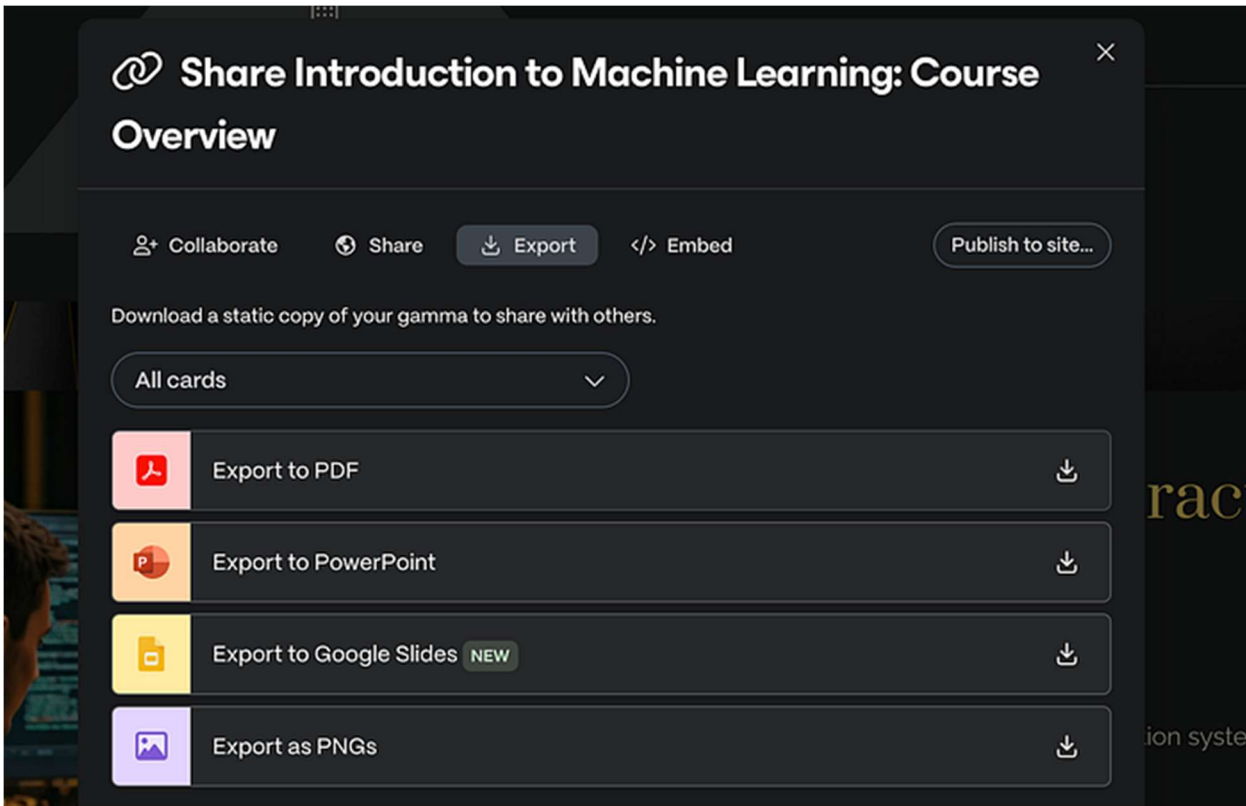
Share Introduction to Machine Learning: Course Overview

Collaborate
Share
Export
Embed
Publish to site...

Download a static copy of your gamma to share with others.

All cards

Export to PDF

Export to PowerPoint

Export to Google Slides NEW

Export as PNGs

rac

ion syste